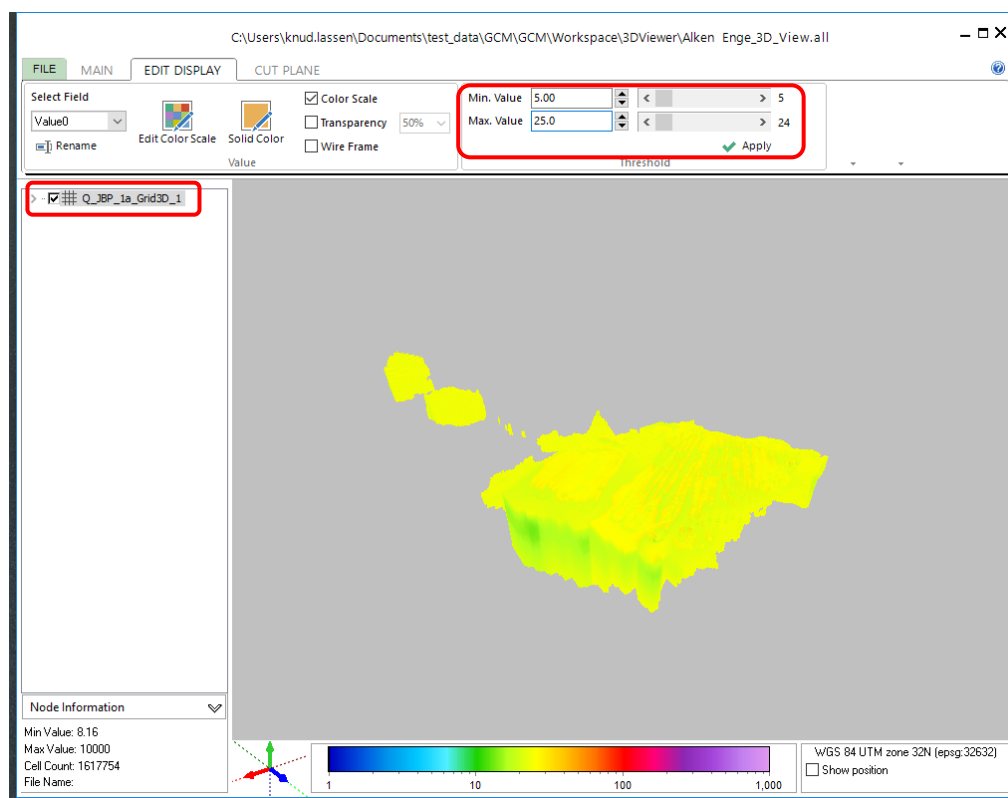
C:\Users\knud.lassen\Documents\test_data\GCM\GCM\Workspace\3DViewer\Alken Enge_3D_View.all

FILE MAIN EDIT DISPLAY CUT PLANE

Select Field
Value0
Rename
Edit Color Scale
Solid Color
Color Scale
Transparency 50%
Wire Frame
Value

Min. Value 5.00
5
Max. Value 25.0
24
Apply
Threshold

Q_JBP_1a_Grid3D_1

Node Information
Min Value: 8.16
Max Value: 10000
Cell Count: 1617754
File Name:

1
10
100
1,000

WGS 84 UTM zone 32N (epsg:32632)
Show position